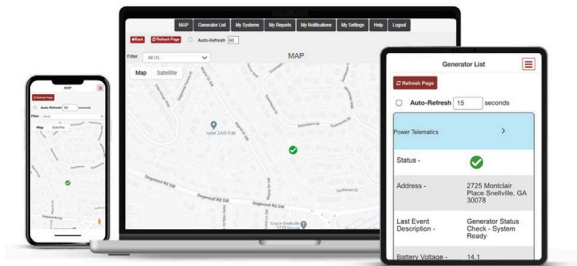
MAP | Generator List | My Systems | My Reports | My Notifications | My Settings | Help | Logout

Back | Refresh Page | Auto-Refresh 30

MAP

Filter All (1)

Map Satellite

MAP

Refresh Page

Auto-Refresh 30 seconds

Filter All

Map Satellite

Generator List

Refresh Page

Auto-Refresh 15 seconds

Power Telematics

Status -

Address - 2725 Montclair Place Snellville, GA 30078

Last Event Description - Generator Status Check - System Ready

Battery Voltage - 14.1